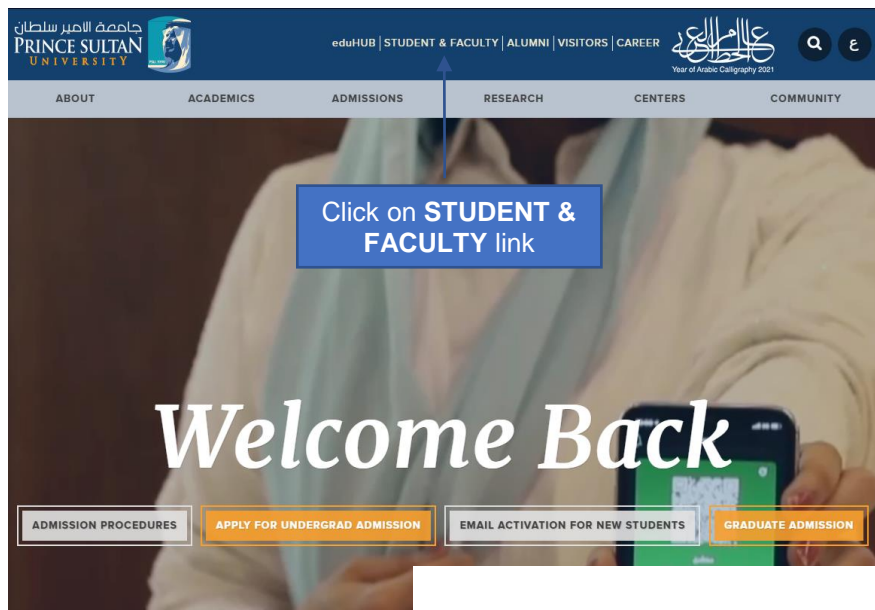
جامعة الامير سلطان
PRINCE SULTAN
UNIVERSITY

eduHUB | STUDENT & FACULTY | ALUMNI | VISITORS | CAREER

عام الخط العربي
Year of Arabic Calligraphy 2021

ع

ABOUT
ACADEMICS
ADMISSIONS
RESEARCH
CENTERS
COMMUNITY

Click on **STUDENT & FACULTY** link

Welcome Back

ADMISSION PROCEDURES
APPLY FOR UNDERGRAD ADMISSION
EMAIL ACTIVATION FOR NEW STUDENTS
GRADUATE ADMISSION